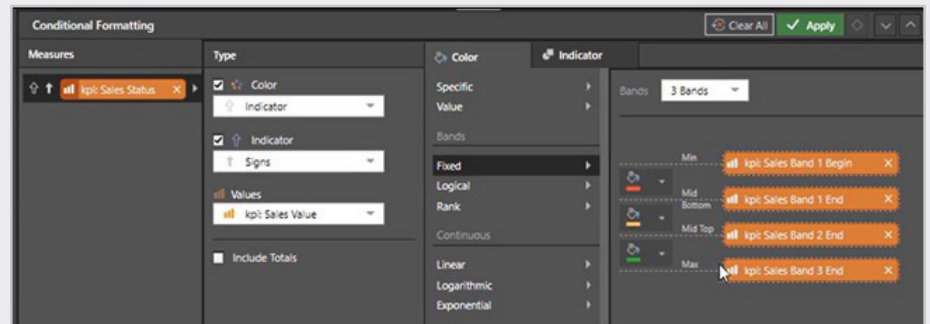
Conditional Formatting

Clear All

Apply

Measures

kpi: Sales Status

Type

Color

Indicator

Indicator

Signs

Values

kpi: Sales Value

Include Totals

Color

Indicator

Specific

Value

Bands

Fixed

Logical

Rank

Continuous

Linear

Logarithmic

Exponential

Bands

3 Bands

Min

kpi: Sales Band 1 Begin

Mid Bottom

kpi: Sales Band 1 End

Mid Top

kpi: Sales Band 2 End

Max

kpi: Sales Band 3 End